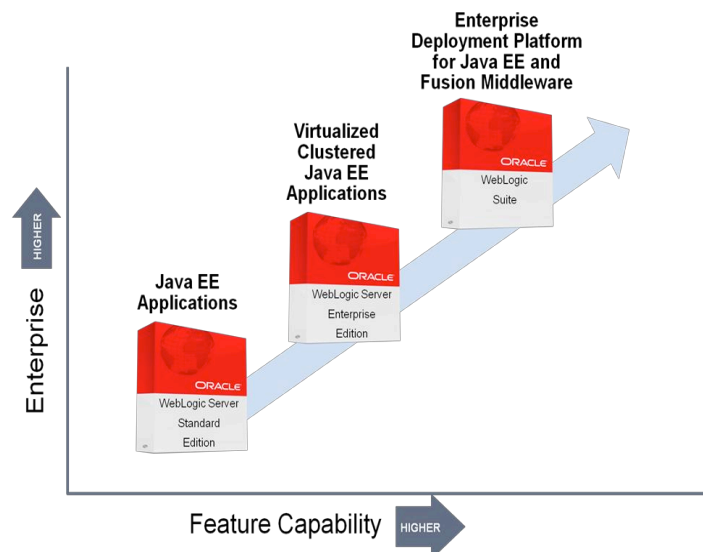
Enterprise Deployment Platform for Java EE and Fusion Middleware

ORACLE
WebLogic Suite

Virtualized Clustered Java EE Applications

ORACLE
WebLogic Server Enterprise Edition

Java EE Applications

ORACLE
WebLogic Server Standard Edition

HIGHER

Enterprise

Feature Capability

HIGHER